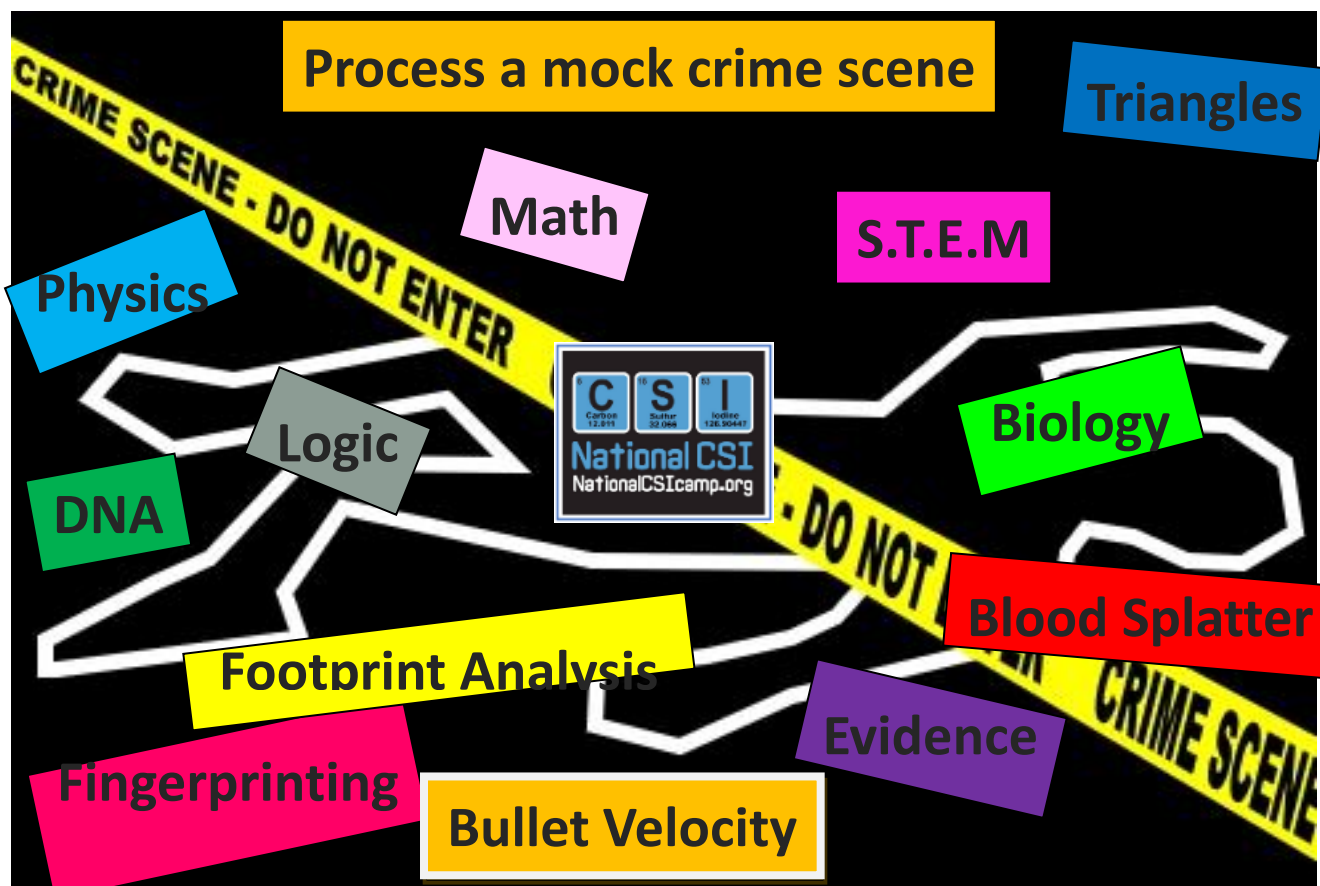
CRIME SCENE - DO NOT ENTER

Process a mock crime scene

Triangles

Math

S.T.E.M

Physics

6 C Carbon 12.011
16 S Sulfur 32.066
53 I Iodine 126.90447
National CSI
NationalCSIcamp.org

Logic

Biology

DNA

- DO NOT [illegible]

Blood Splatter

Footprint Analysis

CRIME SCENE

Evidence

Fingerprinting

Bullet Velocity